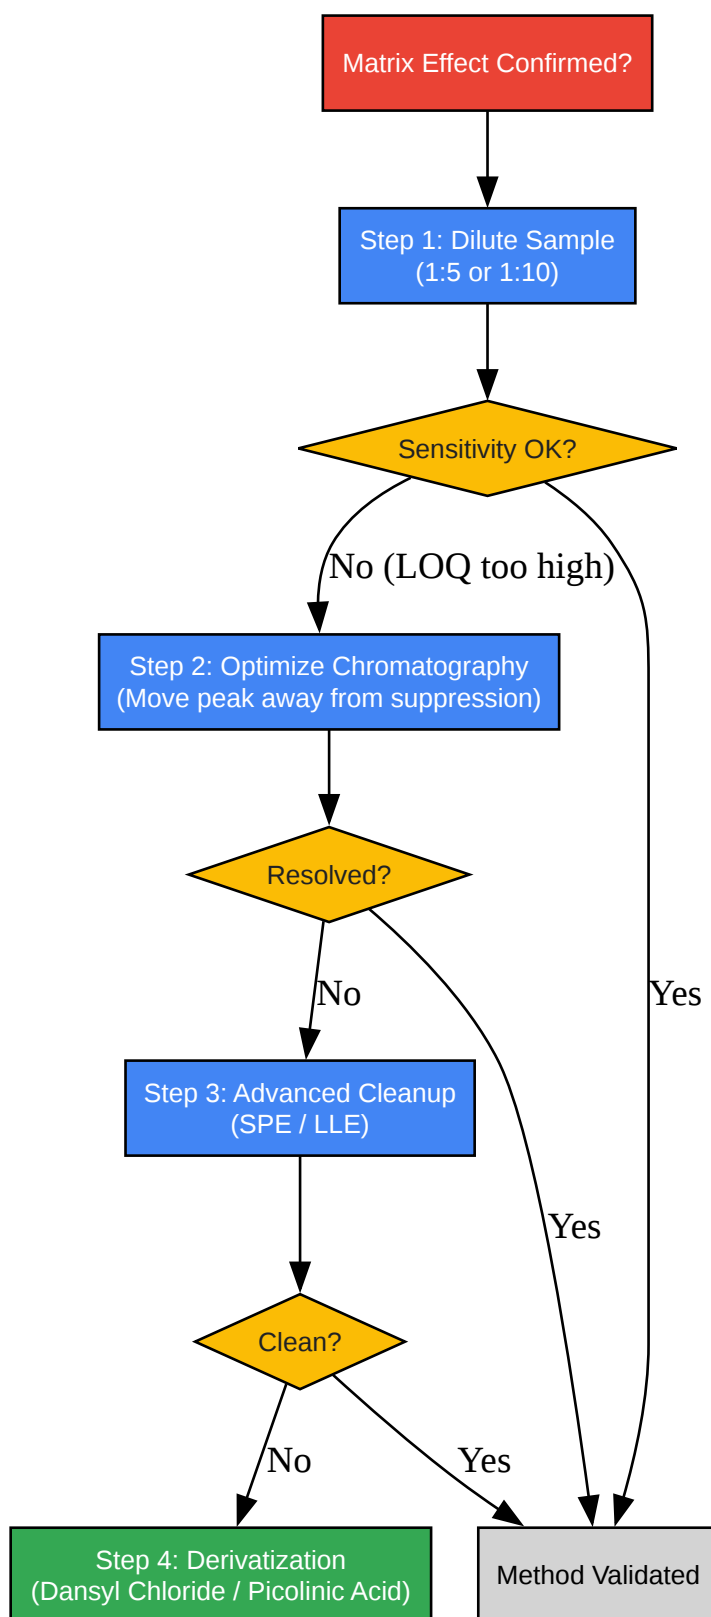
Matrix Effect Confirmed?

Step 1: Dilute Sample
(1:5 or 1:10)

Sensitivity OK?

No (LOQ too high)

Yes

Step 2: Optimize Chromatography
(Move peak away from suppression)

Resolved?

No

Yes

Step 3: Advanced Cleanup
(SPE / LLE)

Clean?

No

Yes

Step 4: Derivatization
(Dansyl Chloride / Picolinic Acid)

Method Validated